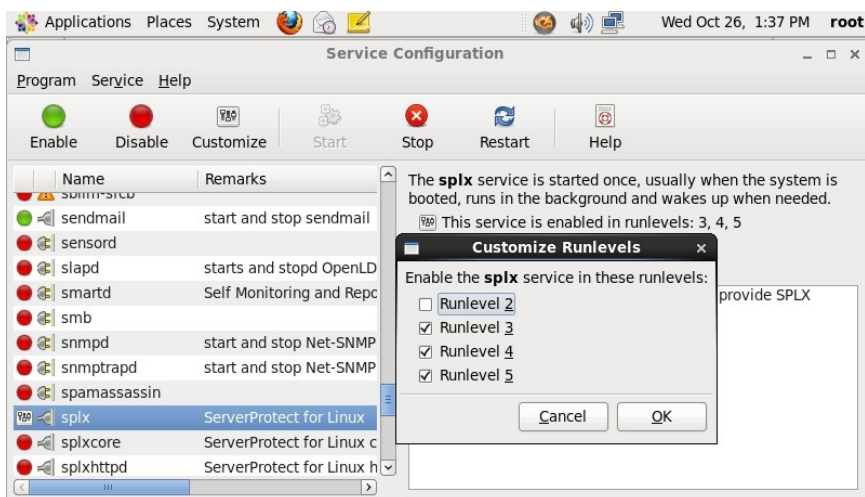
Applications Places System

Wed Oct 26, 1:37 PM root

Service Configuration

Program Service Help

Enable Disable Customize Start Stop Restart Help

| Name | Remarks |
|---|---|
| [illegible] | |
| sendmail | start and stop sendmail |
| sensord | |
| slapd | starts and stopd OpenLD |
| smartd | Self Monitoring and Repc |
| smb | |
| snmpd | start and stop Net-SNMP |
| snmptrapd | start and stop Net-SNMP |
| spamassassin | |
| splx | ServerProtect for Linux |
| splxcore | ServerProtect for Linux c |
| splxhttpd | ServerProtect for Linux h |

The **splx** service is started once, usually when the system is booted, runs in the background and wakes up when needed.

This service is enabled in runlevels: 3, 4, 5

provide SPLX

Customize Runlevels

Enable the **splx** service in these runlevels:

Runlevel 2
Runlevel 3
Runlevel 4
Runlevel 5

Cancel OK